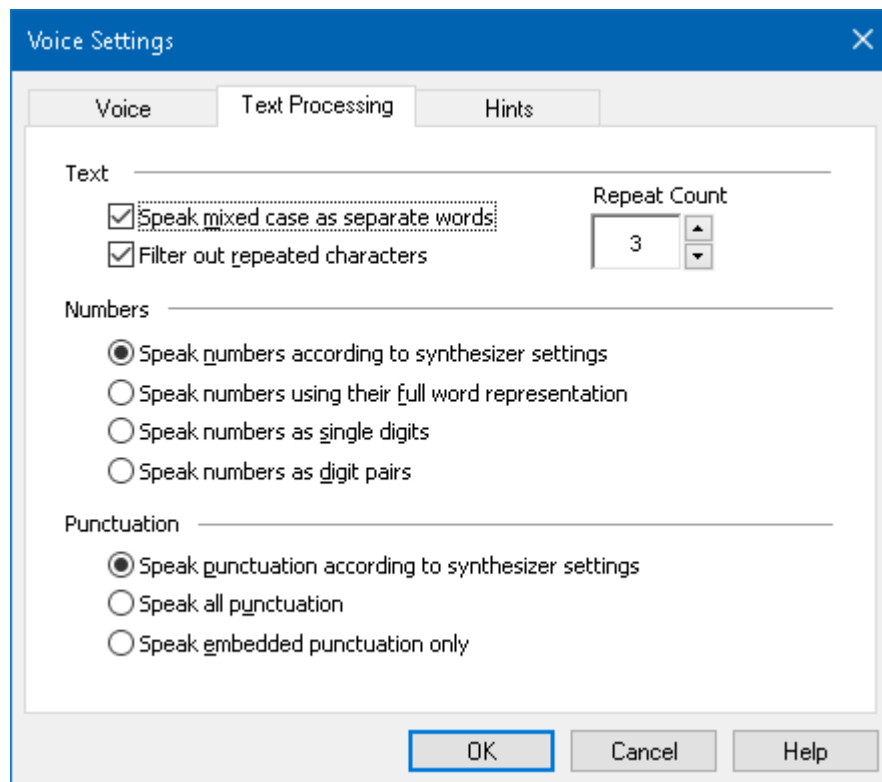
Voice Settings

Voice | Text Processing | Hints

Text

Speak mixed case as separate words

Filter out repeated characters

Repeat Count

3

Numbers

Speak numbers according to synthesizer settings

Speak numbers using their full word representation

Speak numbers as single digits

Speak numbers as digit pairs

Punctuation

Speak punctuation according to synthesizer settings

Speak all punctuation

Speak embedded punctuation only

OK | Cancel | Help